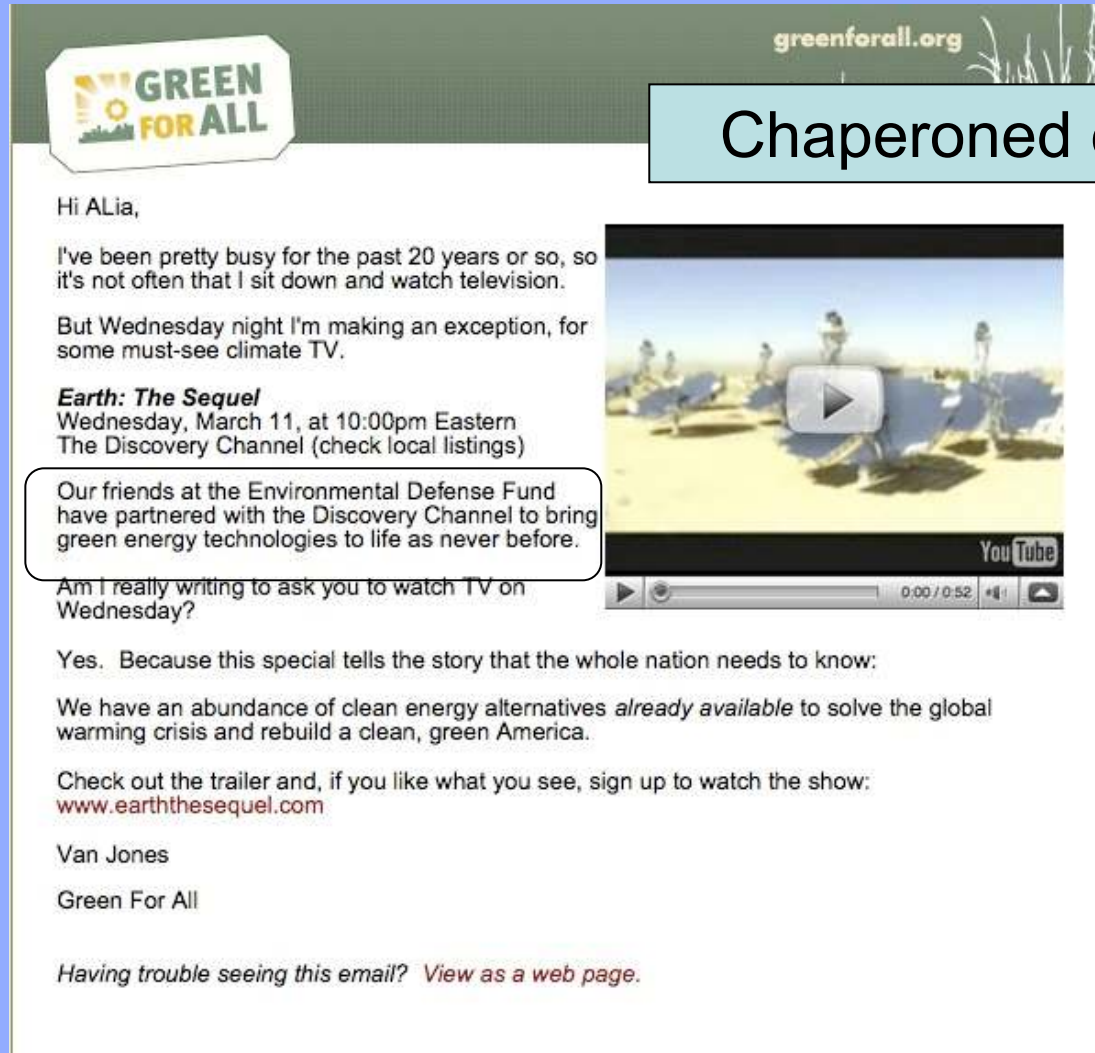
GREEN FOR ALL

greenforall.org

Chaperoned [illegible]

Hi ALia,

I've been pretty busy for the past 20 years or so, so it's not often that I sit down and watch television.

But Wednesday night I'm making an exception, for some must-see climate TV.

*Earth: The Sequel*
Wednesday, March 11, at 10:00pm Eastern
The Discovery Channel (check local listings)

Our friends at the Environmental Defense Fund have partnered with the Discovery Channel to bring green energy technologies to life as never before.

Am I really writing to ask you to watch TV on Wednesday?

YouTube

0:00 / 0:52

Yes. Because this special tells the story that the whole nation needs to know:

We have an abundance of clean energy alternatives *already available* to solve the global warming crisis and rebuild a clean, green America.

Check out the trailer and, if you like what you see, sign up to watch the show:
www.earththesequel.com

Van Jones

Green For All

*Having trouble seeing this email? View as a web page.*